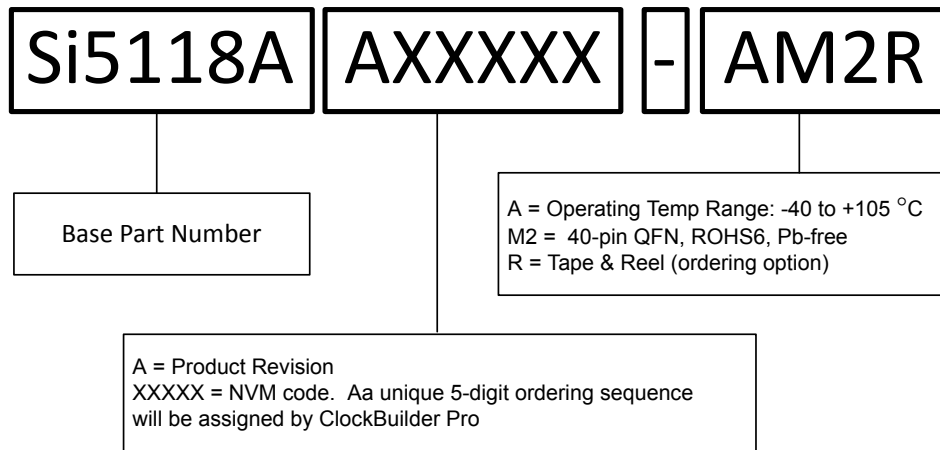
Si5118A AXXXXX - AM2R

Base Part Number

A = Operating Temp Range: -40 to +105 °C
M2 = 40-pin QFN, ROHS6, Pb-free
R = Tape & Reel (ordering option)

A = Product Revision
XXXXX = NVM code. Aa unique 5-digit ordering sequence will be assigned by ClockBuilder Pro